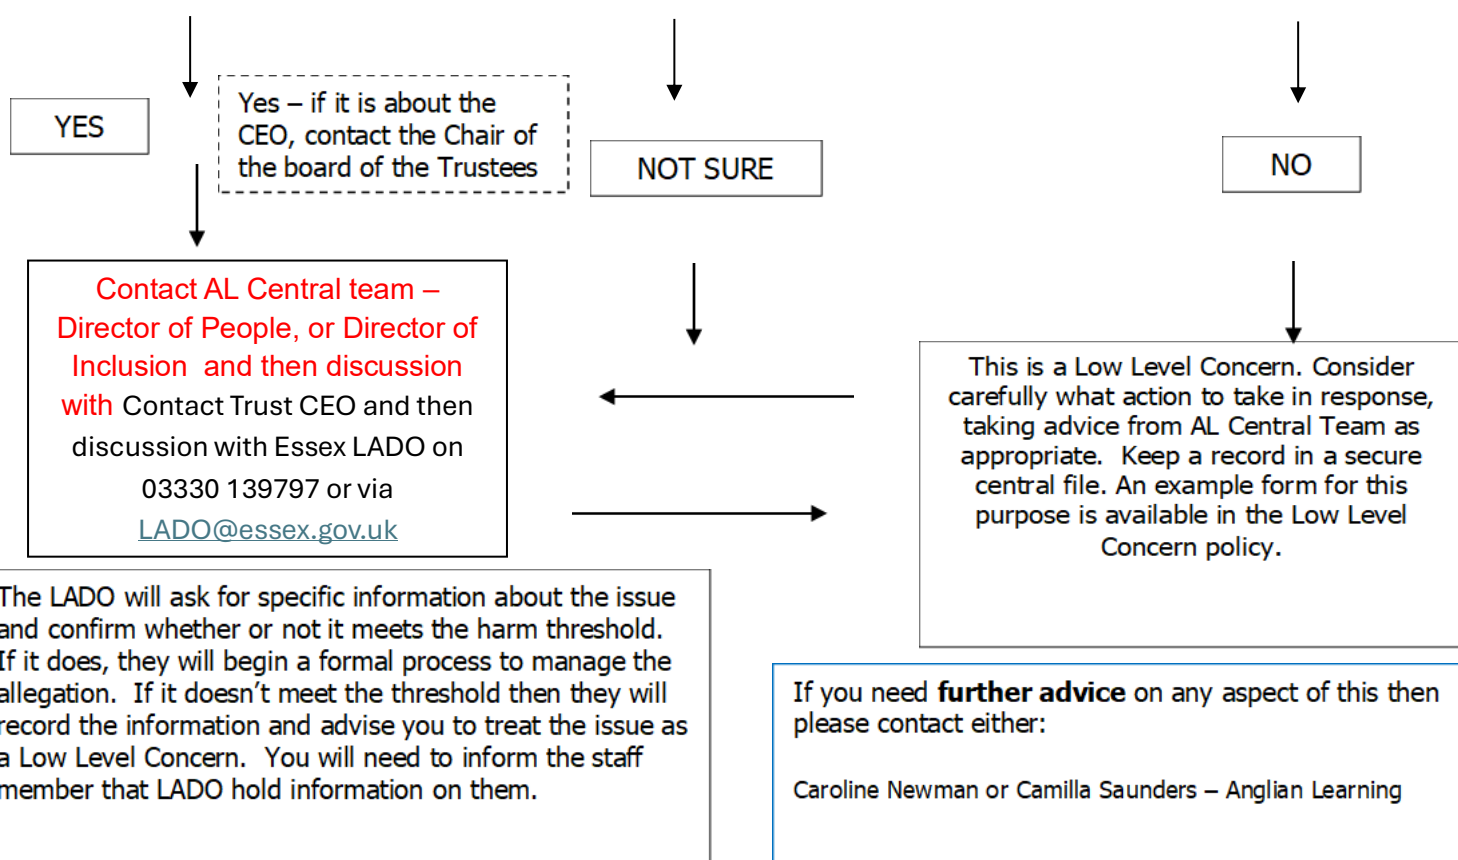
YES

Yes – if it is about the CEO, contact the Chair of the board of the Trustees

NOT SURE

NO

Contact AL Central team – Director of People, or Director of Inclusion and then discussion with Contact Trust CEO and then discussion with Essex LADO on 03330 139797 or via LADO@essex.gov.uk

This is a Low Level Concern. Consider carefully what action to take in response, taking advice from AL Central Team as appropriate. Keep a record in a secure central file. An example form for this purpose is available in the Low Level Concern policy.

The LADO will ask for specific information about the issue and confirm whether or not it meets the harm threshold. If it does, they will begin a formal process to manage the allegation. If it doesn't meet the threshold then they will record the information and advise you to treat the issue as a Low Level Concern. You will need to inform the staff member that LADO hold information on them.

If you need **further advice** on any aspect of this then please contact either:

Caroline Newman or Camilla Saunders – Anglian Learning